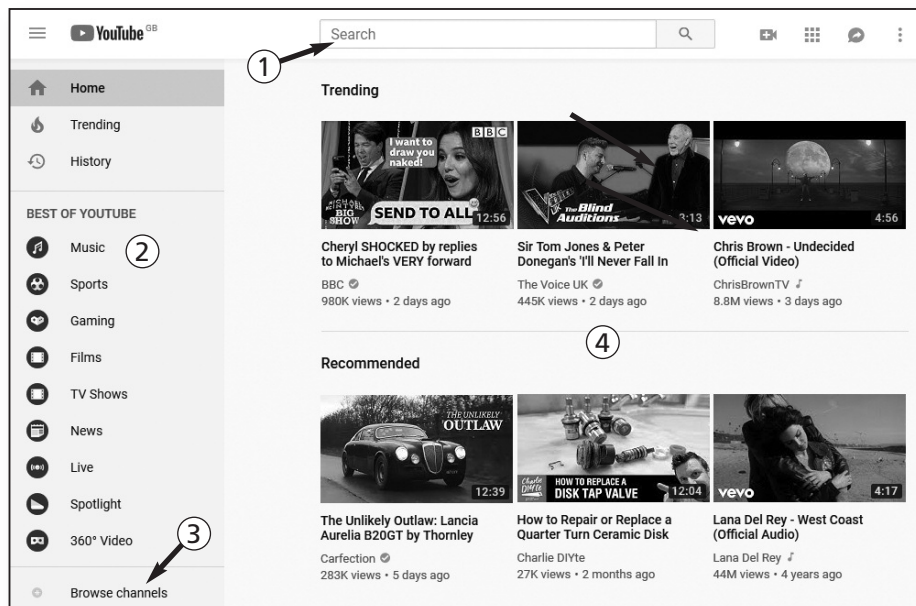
YouTube GB

Search

① Trending

Home
Trending
History

BEST OF YOUTUBE
Music ②
Sports
Gaming
Films
TV Shows
News
Live
Spotlight
360° Video ③

Browse channels

I want to draw you naked!
BBC
MICHAEL MCINTYRE'S BIG SHOW
SEND TO ALL 12:56
Cheryl SHOCKED by replies to Michael's VERY forward
BBC
980K views • 2 days ago

The Blind Auditions 3:13
Sir Tom Jones & Peter Donegan's 'I'll Never Fall In
The Voice UK
445K views • 2 days ago

vevo 4:56
Chris Brown - Undecided (Official Video)
ChrisBrownTV
8.8M views • 3 days ago

④

Recommended

THE UNLIKELY OUTLAW 12:39
The Unlikely Outlaw: Lancia Aurelia B20GT by Thornley
Carfection
283K views • 5 days ago

Charlie DIYte HOW TO REPLACE A DISK TAP VALVE 12:04
How to Repair or Replace a Quarter Turn Ceramic Disk
Charlie DIYte
27K views • 2 months ago

vevo 4:17
Lana Del Rey - West Coast (Official Audio)
Lana Del Rey
44M views • 4 years ago